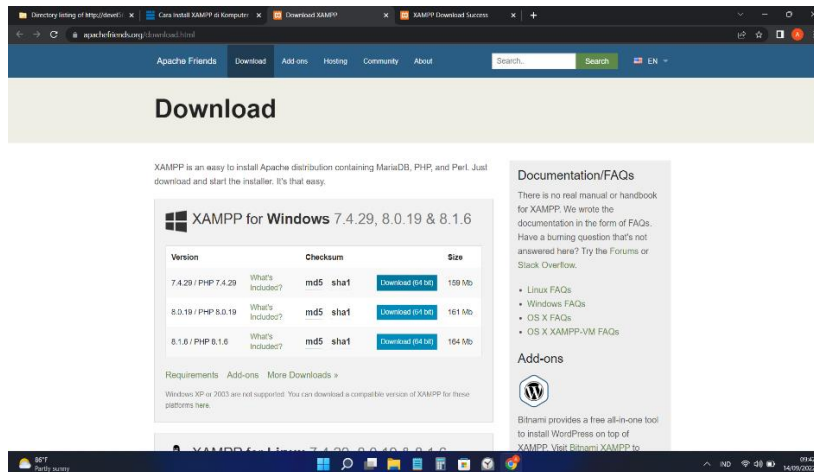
Directory listing of http://devel... × | Cara install XAMPP di Komputer × | Download XAMPP × | XAMPP Download Success × | +

apachefriends.org/download.html

Apache Friends | Download | Add-ons | Hosting | Community | About | Search.. | Search | EN

Download

XAMPP is an easy to install Apache distribution containing MariaDB, PHP, and Perl. Just download and start the installer. It's that easy.

XAMPP for Windows 7.4.29, 8.0.19 & 8.1.6

| Version | | Checksum | | Size |
|---|---|---|---|---|
| 7.4.29 / PHP 7.4.29 | What's Included? | md5 sha1 | Download (64 bit) | 159 Mb |
| 8.0.19 / PHP 8.0.19 | What's Included? | md5 sha1 | Download (64 bit) | 161 Mb |
| 8.1.6 / PHP 8.1.6 | What's Included? | md5 sha1 | Download (64 bit) | 164 Mb |

Requirements Add-ons More Downloads »

Windows XP or 2003 are not supported. You can download a compatible version of XAMPP for these platforms here.

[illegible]

Documentation/FAQs

There is no real manual or handbook for XAMPP. We wrote the documentation in the form of FAQs. Have a burning question that's not answered here? Try the Forums or Stack Overflow.

• Linux FAQs
• Windows FAQs
• OS X FAQs
• OS X XAMPP-VM FAQs

Add-ons

Bitnami provides a free all-in-one tool to install WordPress on top of XAMPP. Visit Bitnami XAMPP to

86°F
Partly sunny

IND 09:4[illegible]
14/09/202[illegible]